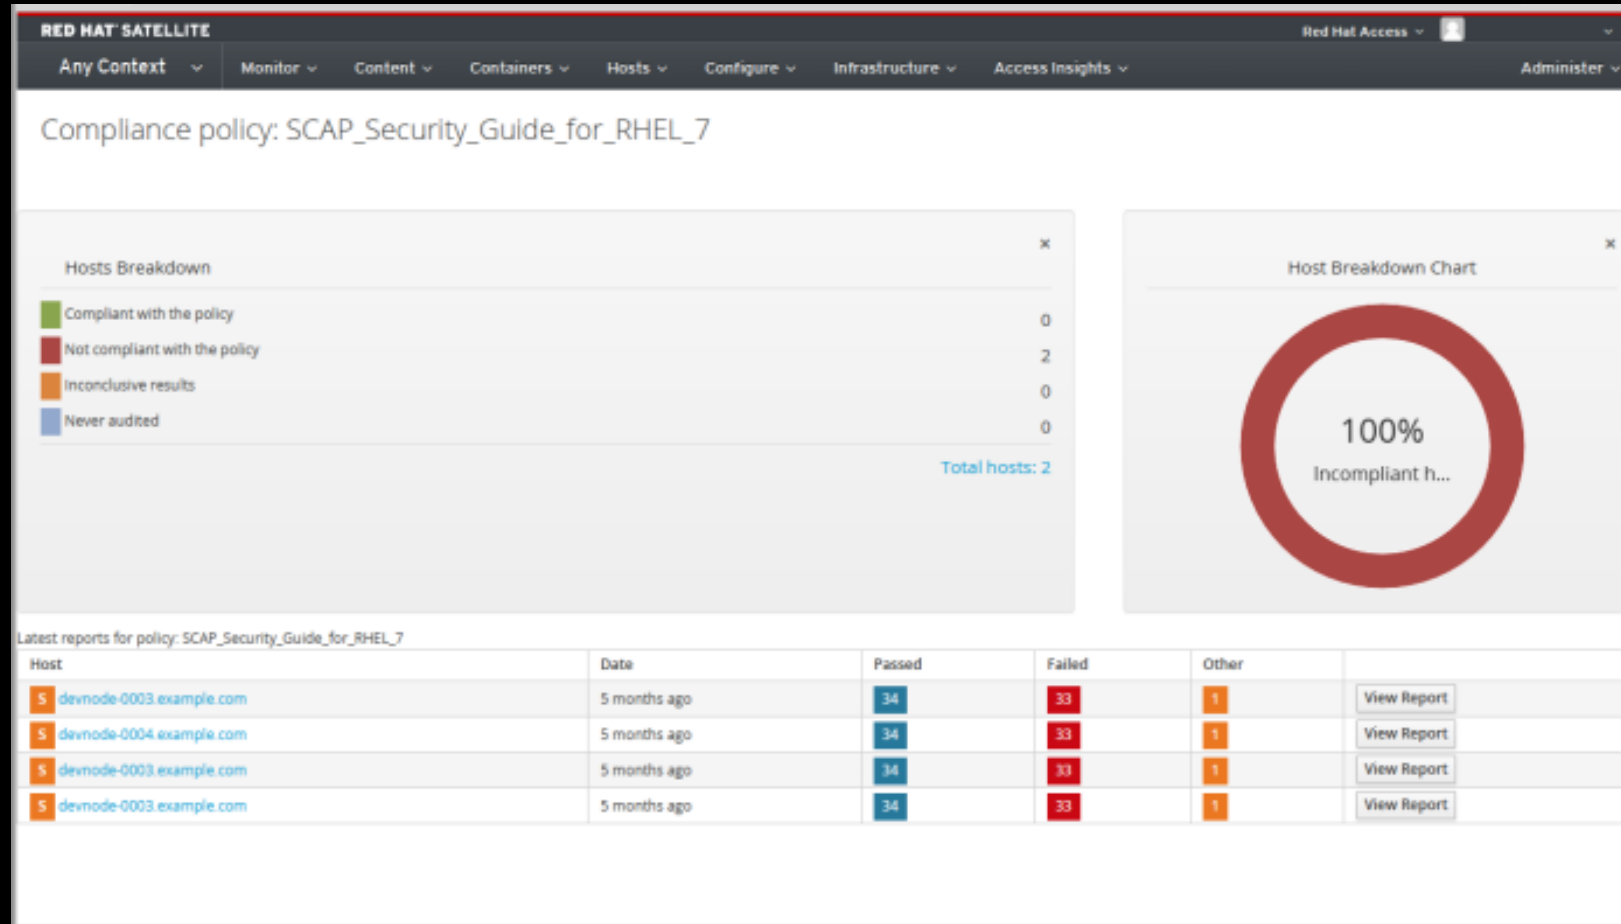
RED HAT SATELLITE

Red Hat Access

Any Context Monitor Content Containers Hosts Configure Infrastructure Access Insights Administer

Compliance policy: SCAP_Security_Guide_for_RHEL_7

Hosts Breakdown

×

Compliant with the policy 0
Not compliant with the policy 2
Inconclusive results 0
Never audited 0

Total hosts: 2

Host Breakdown Chart

×

100%
Incompliant h...

Latest reports for policy: SCAP_Security_Guide_for_RHEL_7

| Host | Date | Passed | Failed | Other | |
|---|---|---|---|---|---|
| S devnode-0003.example.com | 5 months ago | 34 | 33 | 1 | View Report |
| S devnode-0004.example.com | 5 months ago | 34 | 33 | 1 | View Report |
| S devnode-0003.example.com | 5 months ago | 34 | 33 | 1 | View Report |
| S devnode-0003.example.com | 5 months ago | 34 | 33 | 1 | View Report |